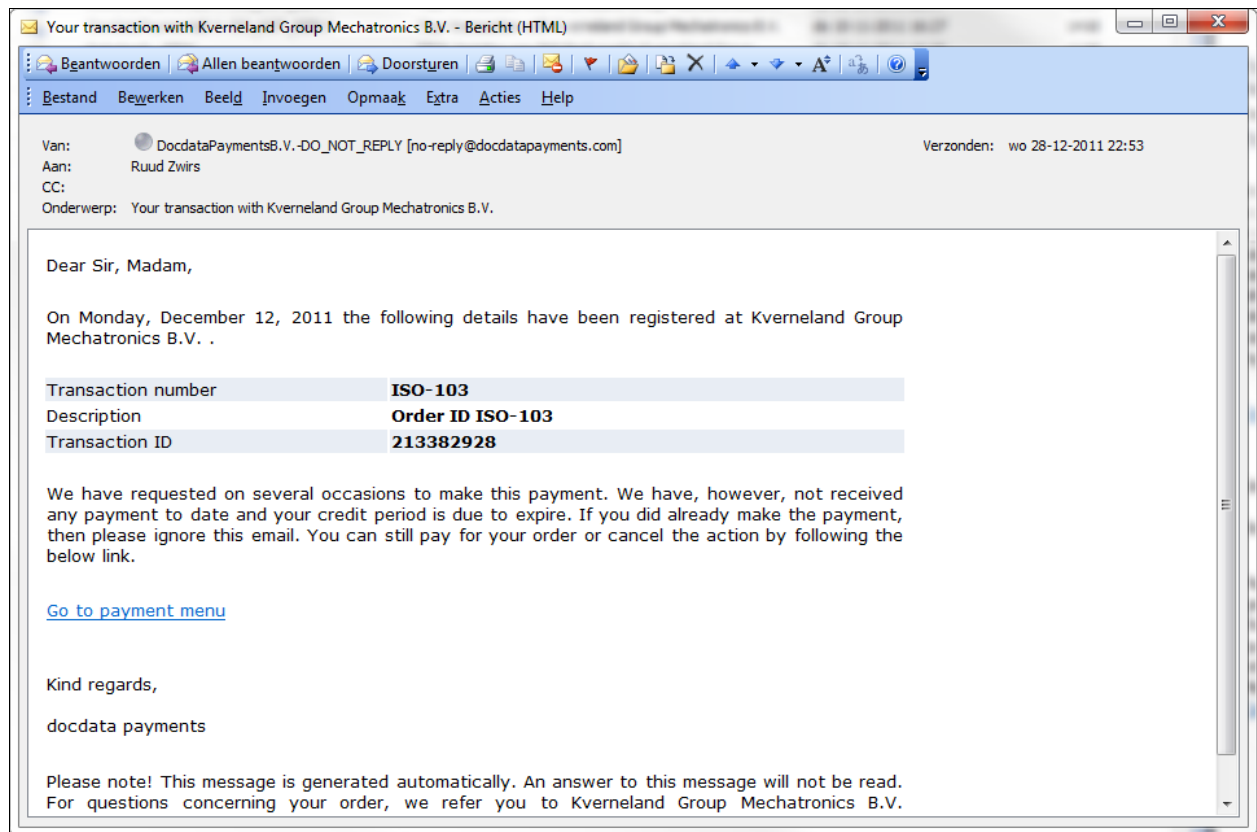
Your transaction with Kverneland Group Mechatronics B.V. - Bericht (HTML)

Beantwoorden | Allen beantwoorden | Doorsturen

Bestand Bewerken Beeld Invoegen Opmaak Extra Acties Help

Van: DocdataPaymentsB.V.-DO_NOT_REPLY [no-reply@docdatapayments.com]
Aan: Ruud Zwirs
CC:
Onderwerp: Your transaction with Kverneland Group Mechatronics B.V.

Verzonden: wo 28-12-2011 22:53

Dear Sir, Madam,

On Monday, December 12, 2011 the following details have been registered at Kverneland Group Mechatronics B.V. .

| | |
|---|---|
| Transaction number | **ISO-103** |
| Description | **Order ID ISO-103** |
| Transaction ID | **213382928** |

We have requested on several occasions to make this payment. We have, however, not received any payment to date and your credit period is due to expire. If you did already make the payment, then please ignore this email. You can still pay for your order or cancel the action by following the below link.

Go to payment menu

Kind regards,

docdata payments

Please note! This message is generated automatically. An answer to this message will not be read. For questions concerning your order, we refer you to Kverneland Group Mechatronics B.V.